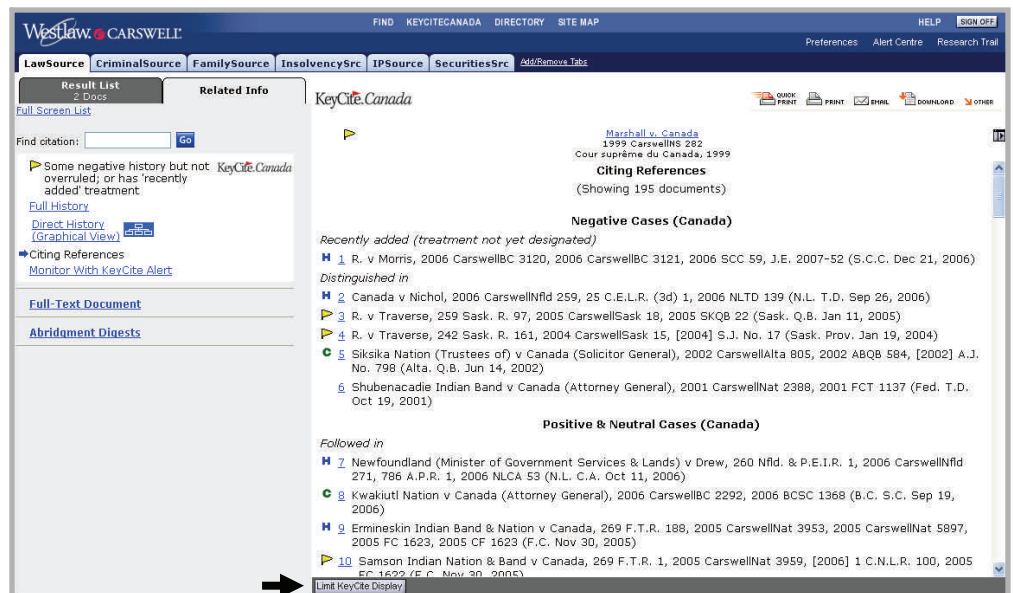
Westlaw. CARSWELL

FIND KEYCITECANADA DIRECTORY SITE MAP

HELP SIGN OFF

Preferences Alert Centre Research Trail

LawSource CriminalSource FamilySource InsolvencySrc IPSource SecuritiesSrc Add/Remove Tabs

Result List
2 Docs

Related Info

Full Screen List

Find citation: Go

Some negative history but not overruled; or has 'recently added' treatment KeyCite.Canada

Full History

Direct History (Graphical View)

Citing References

Monitor With KeyCite Alert

Full-Text Document

Abridgment Digests

KeyCite.Canada

QUICK PRINT PRINT EMAIL DOWNLOAD OTHER

Marshall v. Canada
1999 CarswellNS 282
Cour suprême du Canada, 1999

Citing References

(Showing 195 documents)

Negative Cases (Canada)

Recently added (treatment not yet designated)

H 1 R. v Morris, 2006 CarswellBC 3120, 2006 CarswellBC 3121, 2006 SCC 59, J.E. 2007-52 (S.C.C. Dec 21, 2006)

Distinguished in

H 2 Canada v Nichol, 2006 CarswellNfld 259, 25 C.E.L.R. (3d) 1, 2006 NLTD 139 (N.L. T.D. Sep 26, 2006)

3 R. v Traverse, 259 Sask. R. 97, 2005 CarswellSask 18, 2005 SKQB 22 (Sask. Q.B. Jan 11, 2005)

4 R. v Traverse, 242 Sask. R. 161, 2004 CarswellSask 15, [2004] S.J. No. 17 (Sask. Prov. Jan 19, 2004)

C 5 Siksika Nation (Trustees of) v Canada (Solicitor General), 2002 CarswellAlta 805, 2002 ABQB 584, [2002] A.J. No. 798 (Alta. Q.B. Jun 14, 2002)

6 Shubenacadie Indian Band v Canada (Attorney General), 2001 CarswellNat 2388, 2001 FCT 1137 (Fed. T.D. Oct 19, 2001)

Positive & Neutral Cases (Canada)

Followed in

H 7 Newfoundland (Minister of Government Services & Lands) v Drew, 260 Nfld. & P.E.I.R. 1, 2006 CarswellNfld 271, 786 A.P.R. 1, 2006 NLCA 53 (N.L. C.A. Oct 11, 2006)

C 8 Kwakiutl Nation v Canada (Attorney General), 2006 CarswellBC 2292, 2006 BCSC 1368 (B.C. S.C. Sep 19, 2006)

H 9 Ermineskin Indian Band & Nation v Canada, 269 F.T.R. 188, 2005 CarswellNat 3953, 2005 CarswellNat 5897, 2005 FC 1623, 2005 CF 1623 (F.C. Nov 30, 2005)

10 Samson Indian Nation & Band v Canada, 269 F.T.R. 1, 2005 CarswellNat 3959, [2006] 1 C.N.L.R. 100, 2005 FC 1622 (F.C. Nov 30, 2005)

Limit KeyCite Display